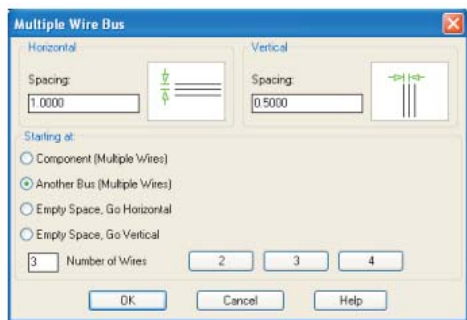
Multiple Wire Bus

Horizontal

Spacing:

1.0000

Vertical

Spacing:

0.5000

Starting at:

Component (Multiple Wires)

Another Bus (Multiple Wires)

Empty Space, Go Horizontal

Empty Space, Go Vertical

3 Number of Wires

2

3

4

OK

Cancel

Help